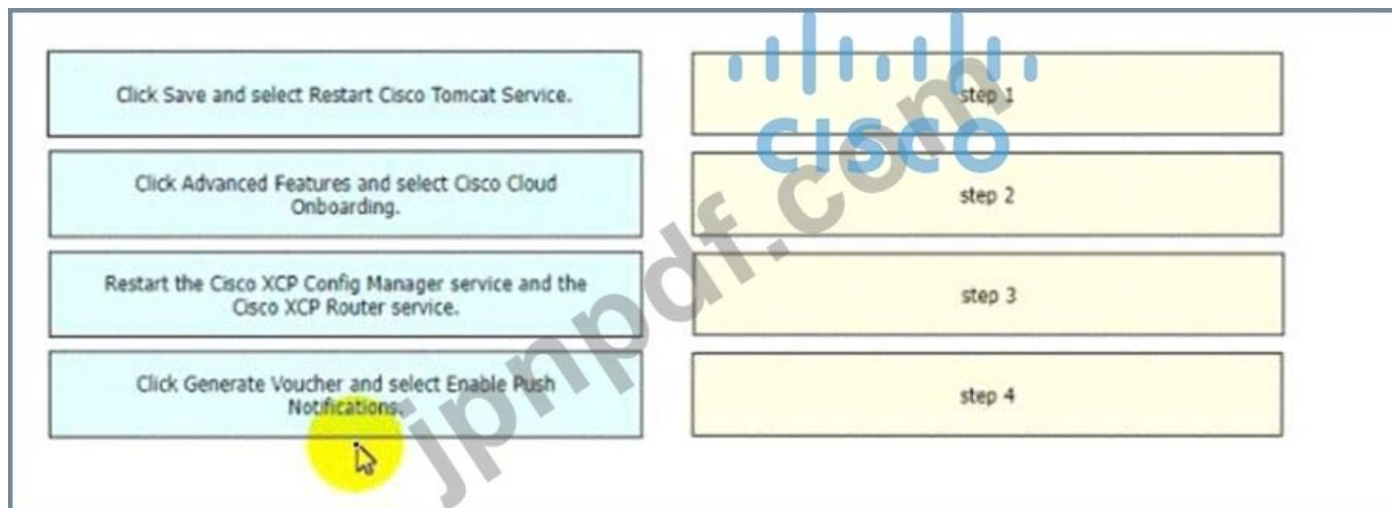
Click Save and select Restart Cisco Tomcat Service.

Click Advanced Features and select Cisco Cloud Onboarding.

Restart the Cisco XCP Config Manager service and the Cisco XCP Router service.

Click Generate Voucher and select Enable Push Notifications.

step 1

step 2

step 3

step 4

cisco

jpnpdf.com